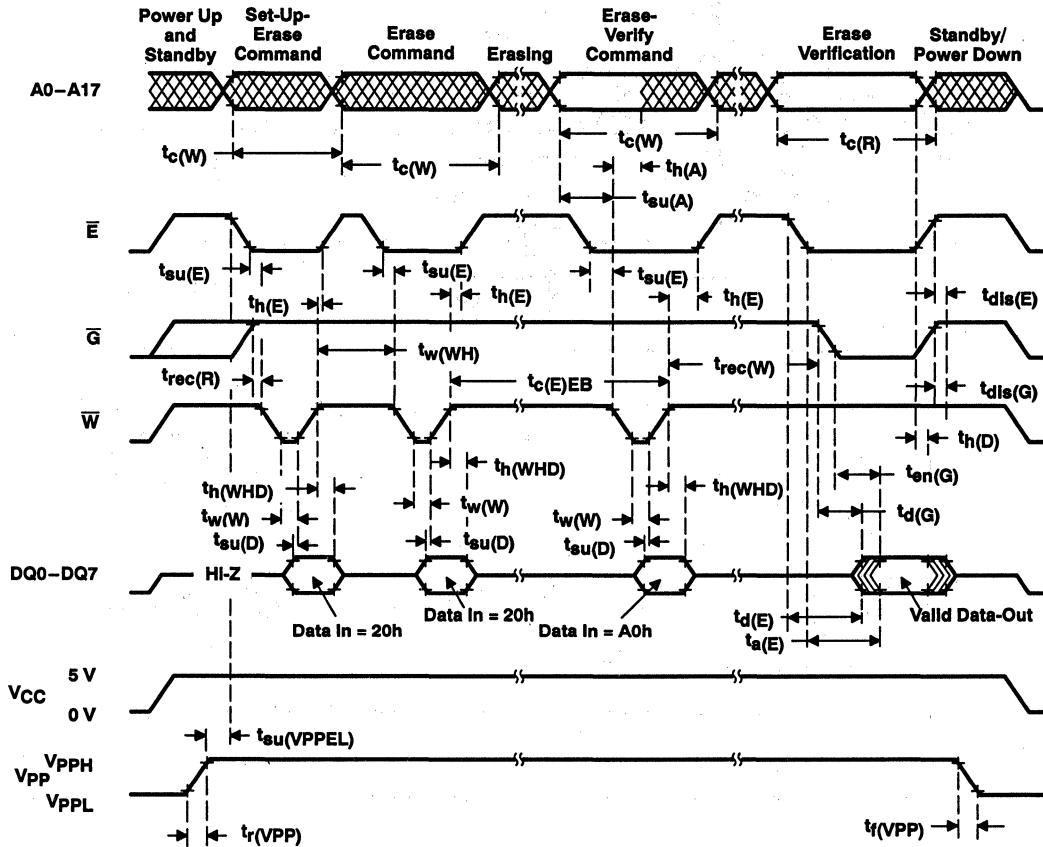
Power Up and Standby

Set-Up-Erase Command

Erase Command

Erasing

Erase-Verify Command

Erase Verification

Standby/ Power Down

A0–A17

$t_{c(W)}$

$t_{c(W)}$

$t_{c(W)}$

$t_{h(A)}$

$t_{su(A)}$

$t_{c(R)}$

$\overline{E}$

$t_{su(E)}$

$t_{su(E)}$

$t_{su(E)}$

$t_{h(E)}$

$t_{h(E)}$

$t_{h(E)}$

$t_{dis(E)}$

$\overline{G}$

$t_{w(WH)}$

$t_{rec(R)}$

$t_{c(E)EB}$

$t_{rec(W)}$

$t_{dis(G)}$

$\overline{W}$

$t_{h(D)}$

$t_{h(WHD)}$

$t_{h(WHD)}$

$t_{h(WHD)}$

$t_{en(G)}$

$t_{w(W)}$

$t_{w(W)}$

$t_{w(W)}$

$t_{d(G)}$

$t_{su(D)}$

$t_{su(D)}$

$t_{su(D)}$

DQ0–DQ7

HI-Z

Data In = 20h

Data In = 20h

Data In = A0h

Valid Data-Out

$t_{d(E)}$

$t_{a(E)}$

$V_{CC}$

5 V

0 V

$t_{su(VPPEL)}$

$V_{PP}$

$V_{PPH}$

$V_{PPL}$

$t_{r(VPP)}$

$t_{f(VPP)}$